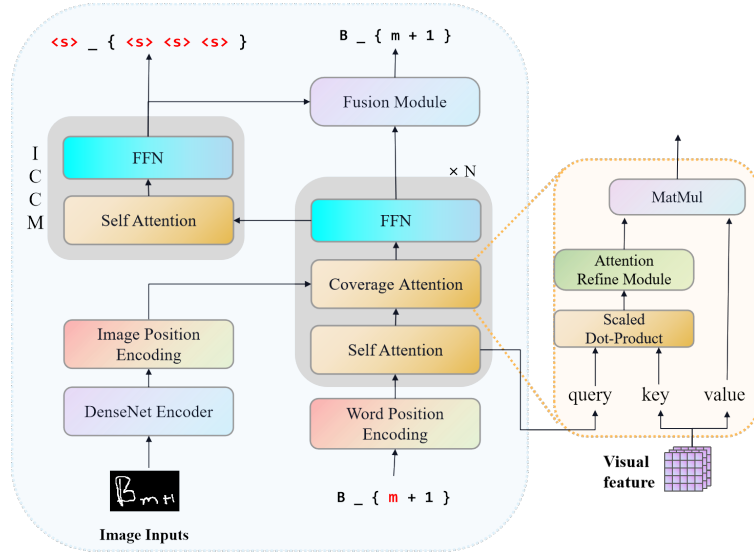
<s> _ { <s> <s> <s> }

B _ { m + 1 }

Fusion Module

I
C
C
M

FFN

Self Attention

× N

FFN

Coverage Attention

Self Attention

Image Position Encoding

DenseNet Encoder

Word Position Encoding

B _ { m + 1 }

Image Inputs

MatMul

Attention Refine Module

Scaled Dot-Product

query

key

value

Visual feature